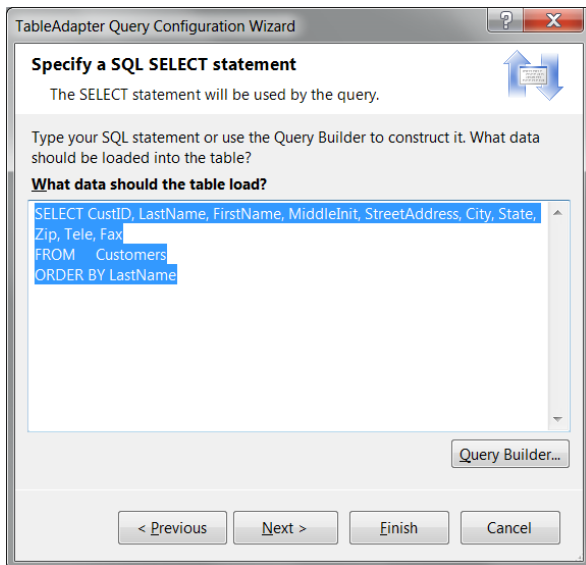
TableAdapter Query Configuration Wizard

?

X

Specify a SQL SELECT statement

The SELECT statement will be used by the query.

Type your SQL statement or use the Query Builder to construct it. What data should be loaded into the table?

What data should the table load?

SELECT CustID, LastName, FirstName, MiddleInit, StreetAddress, City, State, Zip, Tele, Fax
FROM Customers
ORDER BY LastName

Query Builder...

< Previous

Next >

Finish

Cancel